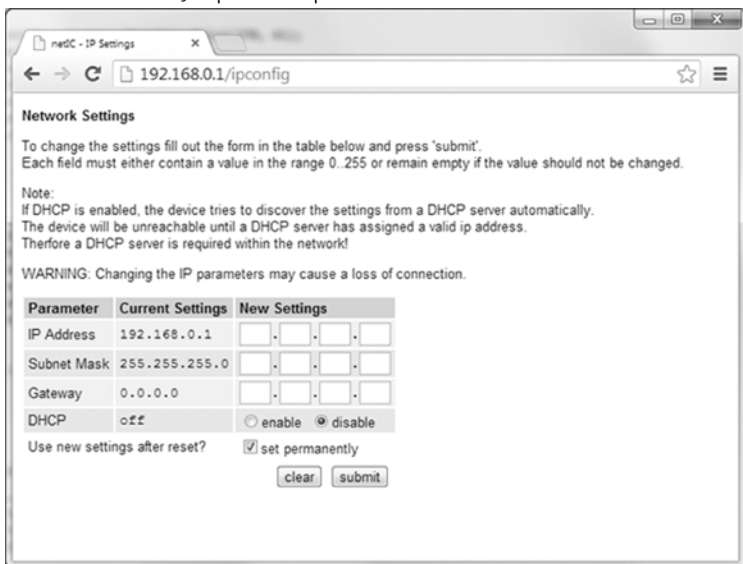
netIC - IP Settings

192.168.0.1/ipconfig

Network Settings

To change the settings fill out the form in the table below and press 'submit'.
Each field must either contain a value in the range 0..255 or remain empty if the value should not be changed.

Note:
If DHCP is enabled, the device tries to discover the settings from a DHCP server automatically.
The device will be unreachable until a DHCP server has assigned a valid ip address.
Therfore a DHCP server is required within the network!

WARNING: Changing the IP parameters may cause a loss of connection.

| Parameter | Current Settings | New Settings |
|---|---|---|
| IP Address | 192.168.0.1 | . . . |
| Subnet Mask | 255.255.255.0 | . . . |
| Gateway | 0.0.0.0 | . . . |
| DHCP | off | enable disable |

Use new settings after reset? set permanently

clear submit